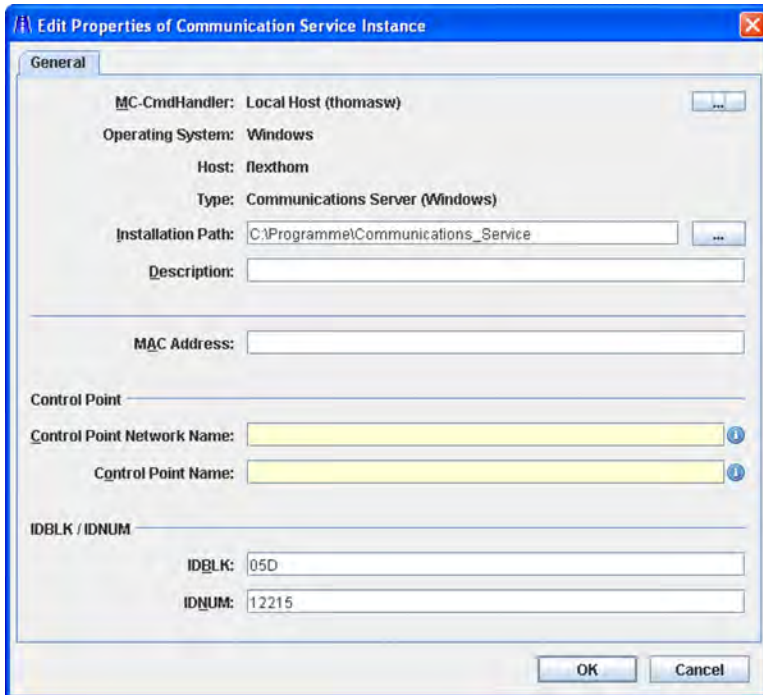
Edit Properties of Communication Service Instance

General

MC-CmdHandler: Local Host (thomasw) ...

Operating System: Windows

Host: flexthom

Type: Communications Server (Windows)

Installation Path: C:\Programme\Communications_Service ...

Description:

MAC Address:

Control Point

Control Point Network Name:

Control Point Name:

IDBLK / IDNUM

IDBLK: 05D

IDNUM: 12215

OK Cancel